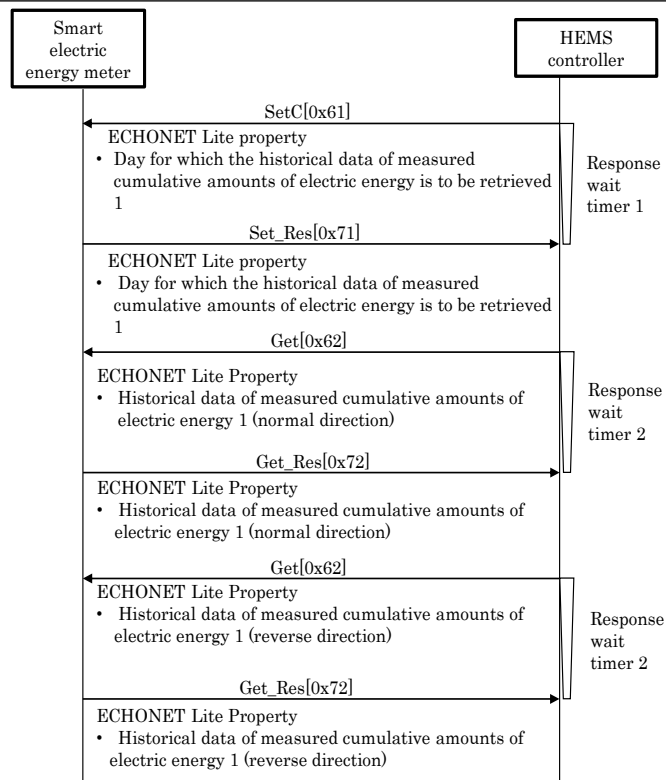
Smart electric energy meter

HEMS controller

SetC[0x61]

ECHONET Lite property
• Day for which the historical data of measured cumulative amounts of electric energy is to be retrieved 1

Response wait timer 1

Set_Res[0x71]

ECHONET Lite property
• Day for which the historical data of measured cumulative amounts of electric energy is to be retrieved 1

Get[0x62]

ECHONET Lite Property
• Historical data of measured cumulative amounts of electric energy 1 (normal direction)

Response wait timer 2

Get_Res[0x72]

ECHONET Lite Property
• Historical data of measured cumulative amounts of electric energy 1 (normal direction)

Get[0x62]

ECHONET Lite Property
• Historical data of measured cumulative amounts of electric energy 1 (reverse direction)

Response wait timer 2

Get_Res[0x72]

ECHONET Lite Property
• Historical data of measured cumulative amounts of electric energy 1 (reverse direction)